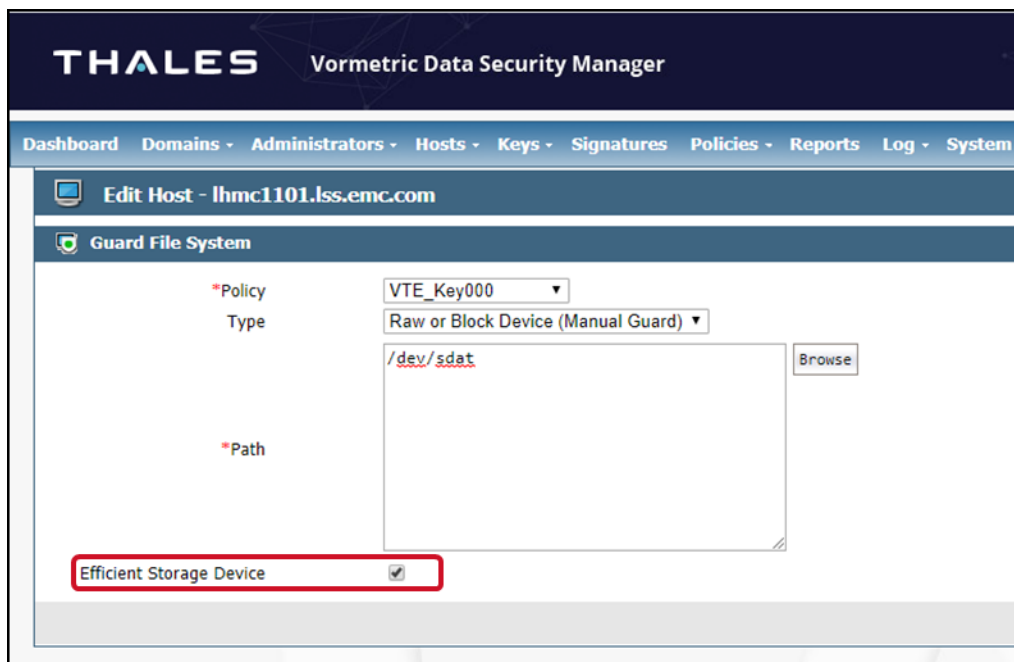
THALES Vormetric Data Security Manager

Dashboard Domains - Administrators - Hosts - Keys - Signatures Policies - Reports Log - System

Edit Host - lhmc1101.lss.emc.com

Guard File System

*Policy VTE_Key000

Type Raw or Block Device (Manual Guard)

/dev/sdat

Browse

*Path

Efficient Storage Device